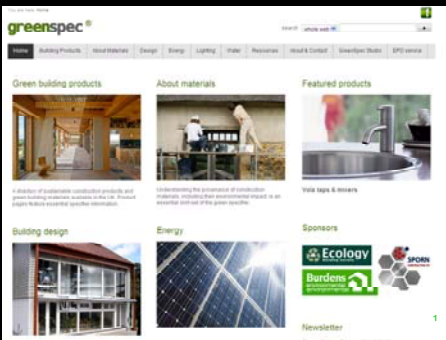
You are here: Home

greenspec®

Search whole web

Home | Building Products | About Materials | Design | Energy | Lighting | Water | Resources | About & Contact | GreenSpec Studio | EPD service

Green building products

A directory of sustainable construction products and green building materials available in the UK. Product pages feature essential specifier information.

About materials

Understanding the provenance of construction materials, including their environmental impact, is an essential skill-set of the green specifier.

Featured products

Vola taps & mixers

Building design

Energy

Sponsors

Ecology

Burdens

SPORN

Newsletter

1